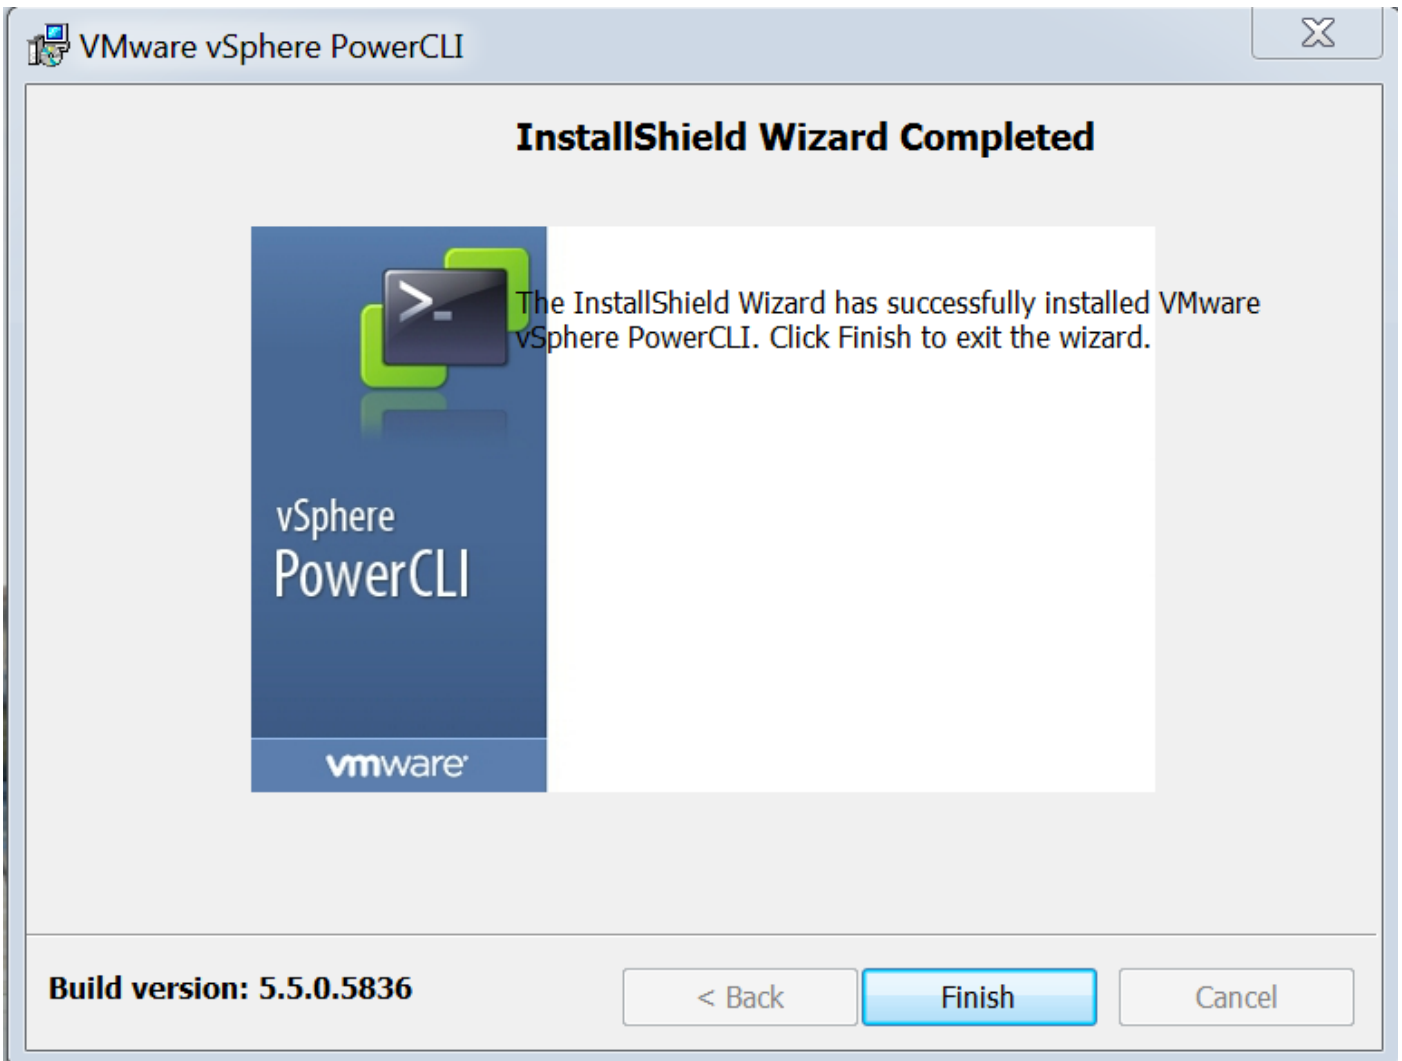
VMware vSphere PowerCLI

InstallShield Wizard Completed

>_

vSphere
PowerCLI

vmware

The InstallShield Wizard has successfully installed VMware vSphere PowerCLI. Click Finish to exit the wizard.

Build version: 5.5.0.5836

< Back

Finish

Cancel